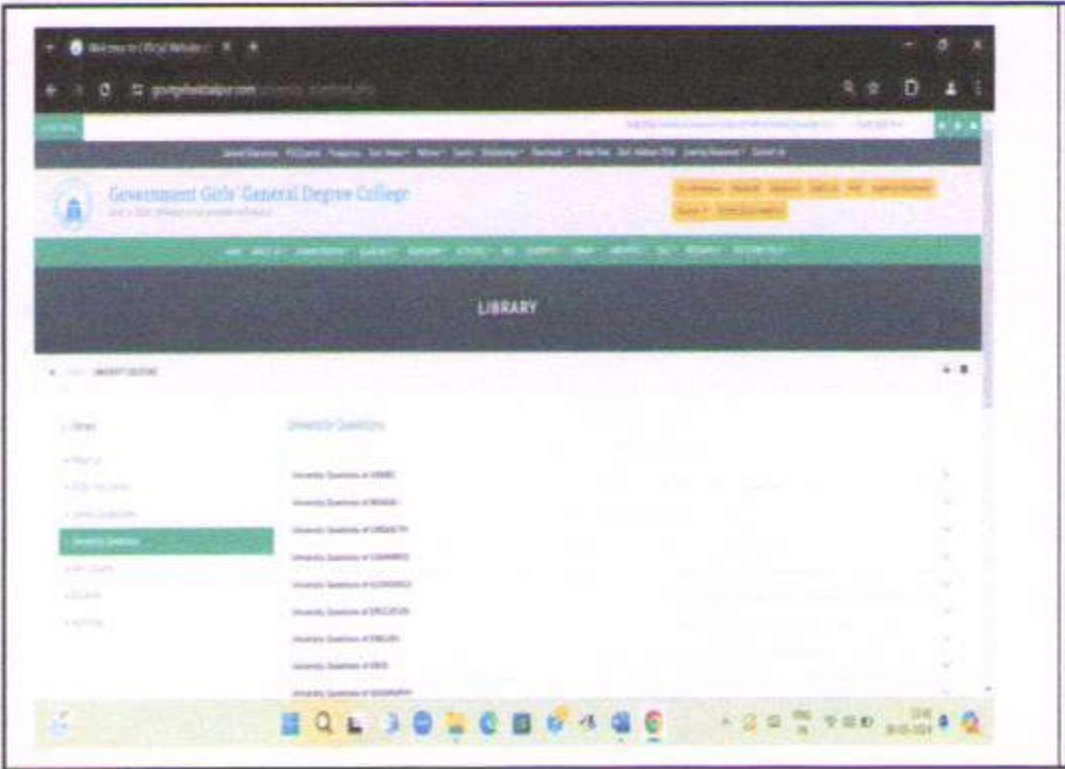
Welcome to Official Website

Government Girls' General Degree College

LIBRARY

University Questions

University Questions of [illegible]
University Questions of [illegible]
University Questions of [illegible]
University Questions of COMMERCE
University Questions of ECONOMICS
University Questions of EDUCATION
University Questions of ENGLISH
University Questions of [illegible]
University Questions of GEOGRAPHY